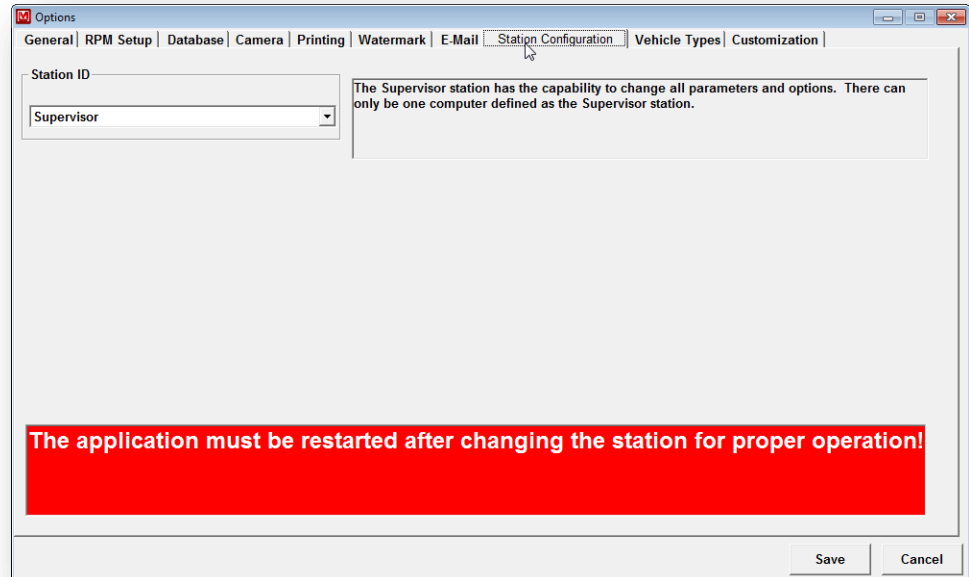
Options

General | RPM Setup | Database | Camera | Printing | Watermark | E-Mail | Station Configuration | Vehicle Types | Customization

Station ID

Supervisor

The Supervisor station has the capability to change all parameters and options. There can only be one computer defined as the Supervisor station.

The application must be restarted after changing the station for proper operation!

Save

Cancel